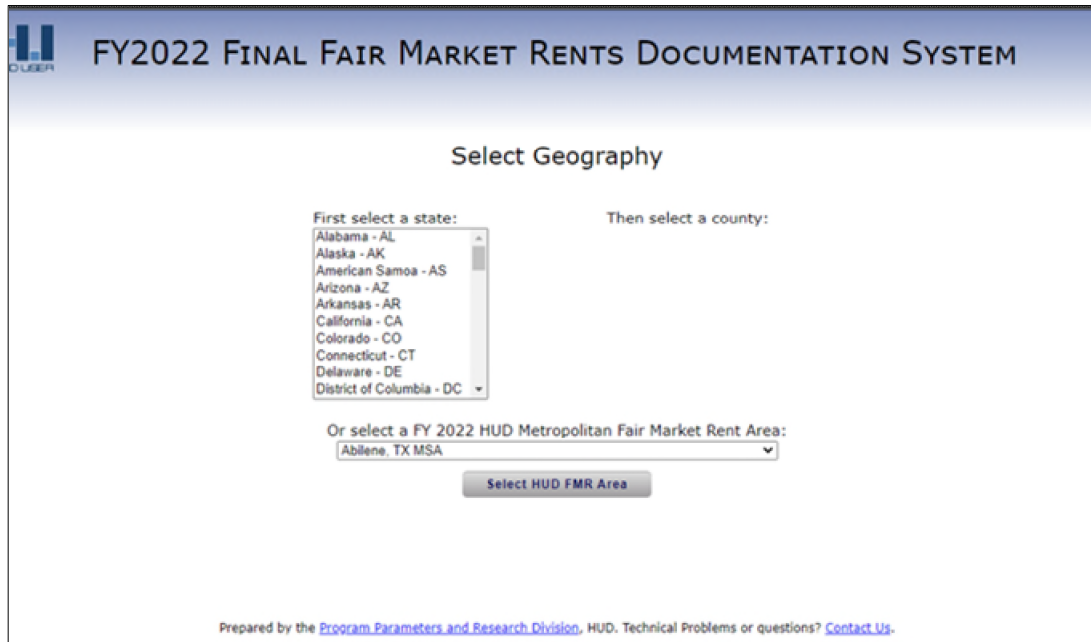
D USER

FY2022 FINAL FAIR MARKET RENTS DOCUMENTATION SYSTEM

Select Geography

First select a state:

Alabama - AL
Alaska - AK
American Samoa - AS
Arizona - AZ
Arkansas - AR
California - CA
Colorado - CO
Connecticut - CT
Delaware - DE
District of Columbia - DC

Then select a county:

Or select a FY 2022 HUD Metropolitan Fair Market Rent Area:

Abilene, TX MSA

Select HUD FMR Area

Prepared by the Program Parameters and Research Division, HUD. Technical Problems or questions? Contact Us.